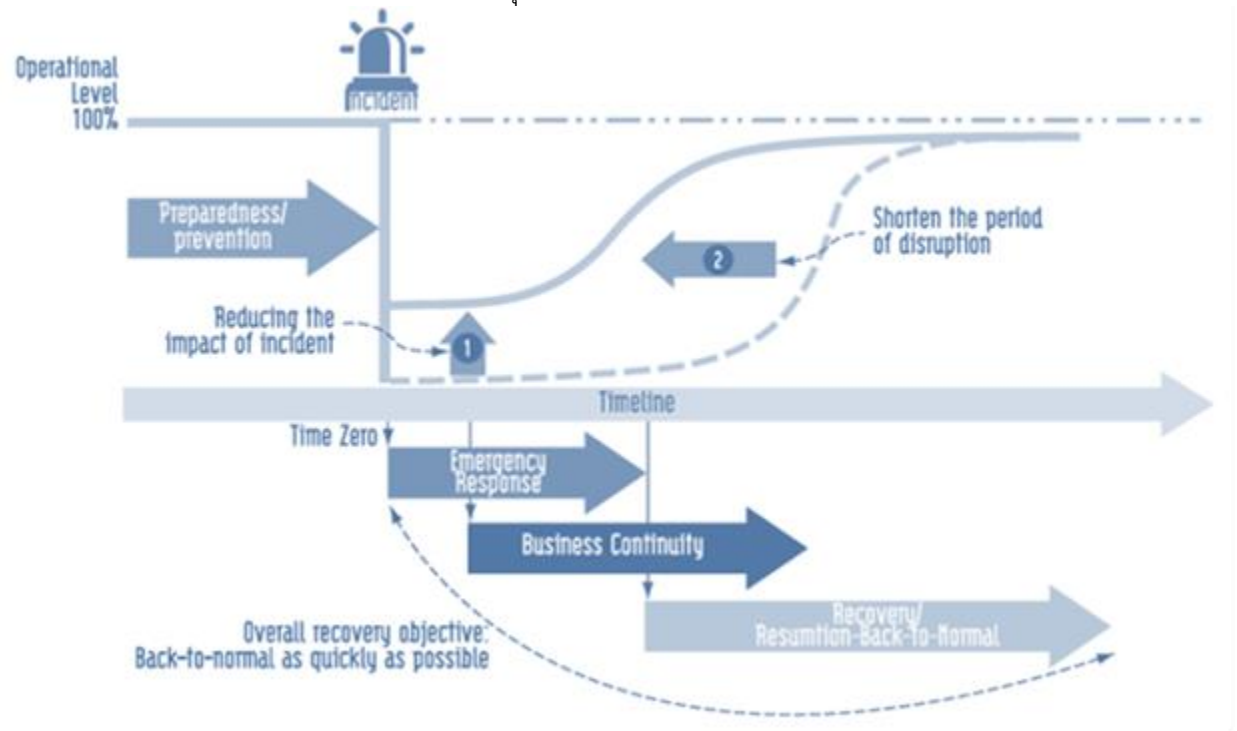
Operational Level 100%

Incident

Preparedness/ prevention

Shorten the period of disruption

2

Reducing the impact of incident

1

Timeline

Time Zero

Emergency Response

Business Continuity

Recovery/ Resumtion-Back-to-Normal

Overall recovery objective: Back-to-normal as quickly as possible